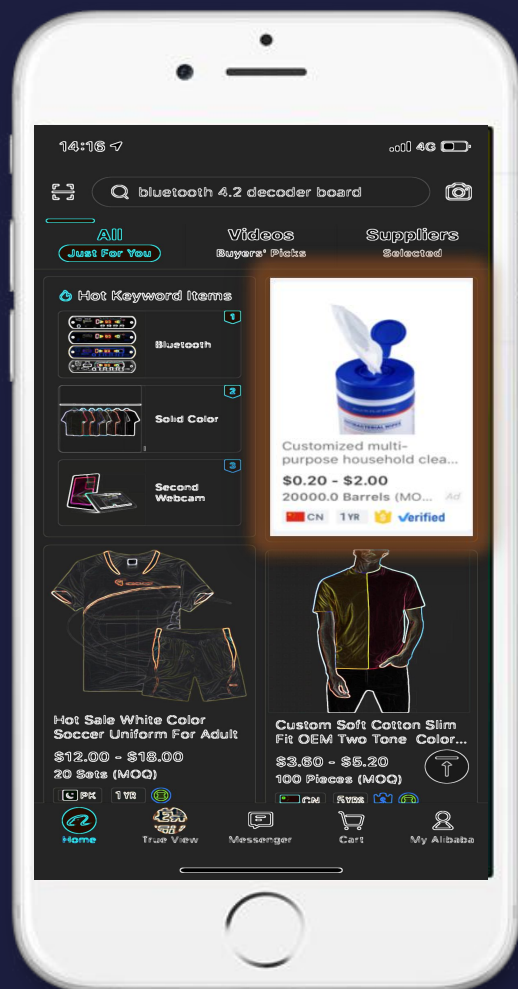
14:16

4G

bluetooth 4.2 decoder board

All
Just For You

Videos
Buyers' Picks

Suppliers
Selected

Hot Keyword Items

1
Bluetooth

2
Solid Color

3
Second Webcam

Customized multi-purpose household clea...
$0.20 - $2.00
20000.0 Barrels (MO...
Ad
CN 1YR Verified

Hot Sale White Color Soccer Uniform For Adult
$12.00 - $18.00
20 Sets (MOQ)
PK 1YR

Custom Soft Cotton Slim Fit OEM Two Tone Color...
$3.60 - $5.20
100 Pieces (MOQ)
CN 5YRS

Home
True View
Messenger
Cart
My Alibaba